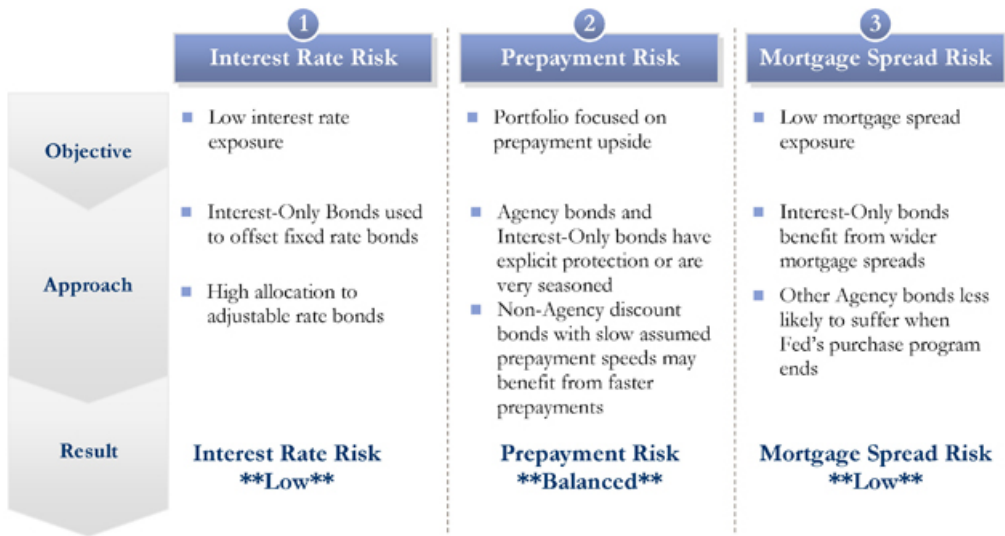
| | 1 Interest Rate Risk | 2 Prepayment Risk | 3 Mortgage Spread Risk |
|---|---|---|---|
| Objective | Low interest rate exposure | Portfolio focused on prepayment upside | Low mortgage spread exposure |
| Approach | Interest-Only Bonds used to offset fixed rate bonds<br>High allocation to adjustable rate bonds | Agency bonds and Interest-Only bonds have explicit protection or are very seasoned<br>Non-Agency discount bonds with slow assumed prepayment speeds may benefit from faster prepayments | Interest-Only bonds benefit from wider mortgage spreads<br>Other Agency bonds less likely to suffer when Fed's purchase program ends |
| Result | Interest Rate Risk \*\*Low\*\* | Prepayment Risk \*\*Balanced\*\* | Mortgage Spread Risk \*\*Low\*\* |